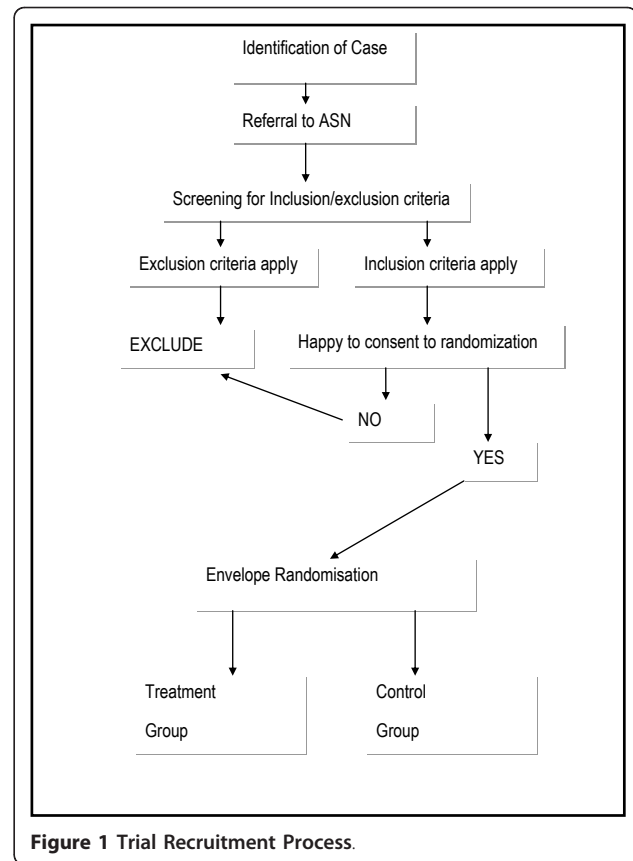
Identification of Case

Referral to ASN

Screening for Inclusion/exclusion criteria

Exclusion criteria apply

Inclusion criteria apply

EXCLUDE

Happy to consent to randomization

NO

YES

Envelope Randomisation

Treatment Group

Control Group

Figure 1 Trial Recruitment Process.